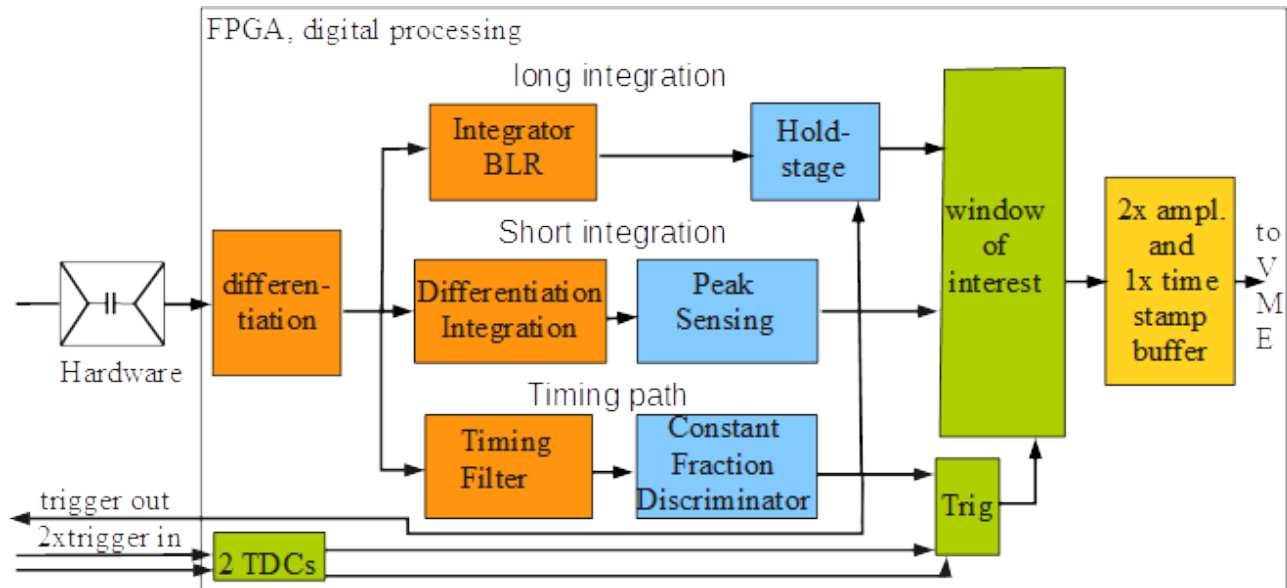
FPGA, digital processing

long integration

Integrator BLR

Hold-stage

Short integration

differentiation

Differentiation Integration

Peak Sensing

window of interest

2x ampl. and 1x time stamp buffer

to V M E

Hardware

Timing path

Timing Filter

Constant Fraction Discriminator

Trig

trigger out

2xtrigger in

2 TDCs